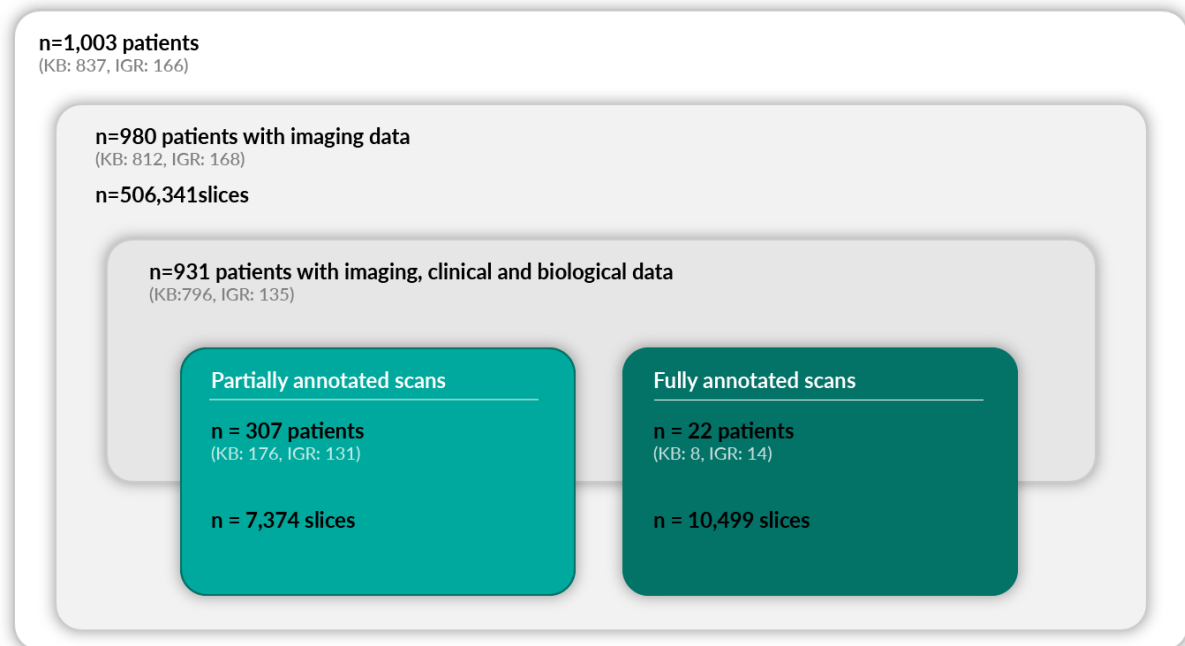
n=1,003 patients
(KB: 837, IGR: 166)

n=980 patients with imaging data
(KB: 812, IGR: 168)

n=506,341slices

n=931 patients with imaging, clinical and biological data
(KB:796, IGR: 135)

Partially annotated scans

n = 307 patients
(KB: 176, IGR: 131)

n = 7,374 slices

Fully annotated scans

n = 22 patients
(KB: 8, IGR: 14)

n = 10,499 slices